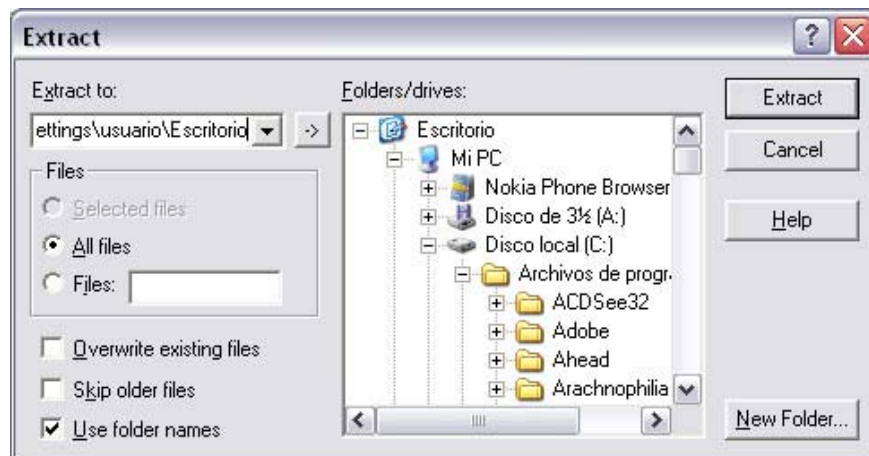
Extract

Extract to:
ettings\usuario\Escritorio
->

Files
Selected files
All files
Files:

Overwrite existing files
Skip older files
Use folder names

Folders/drives:
Escritorio
Mi PC
Nokia Phone Browser
Disco de 3½ (A:)
Disco local (C:)
Archivos de progr.
ACDSee32
Adobe
Ahead
Arachnophilia

Extract
Cancel
Help
New Folder...